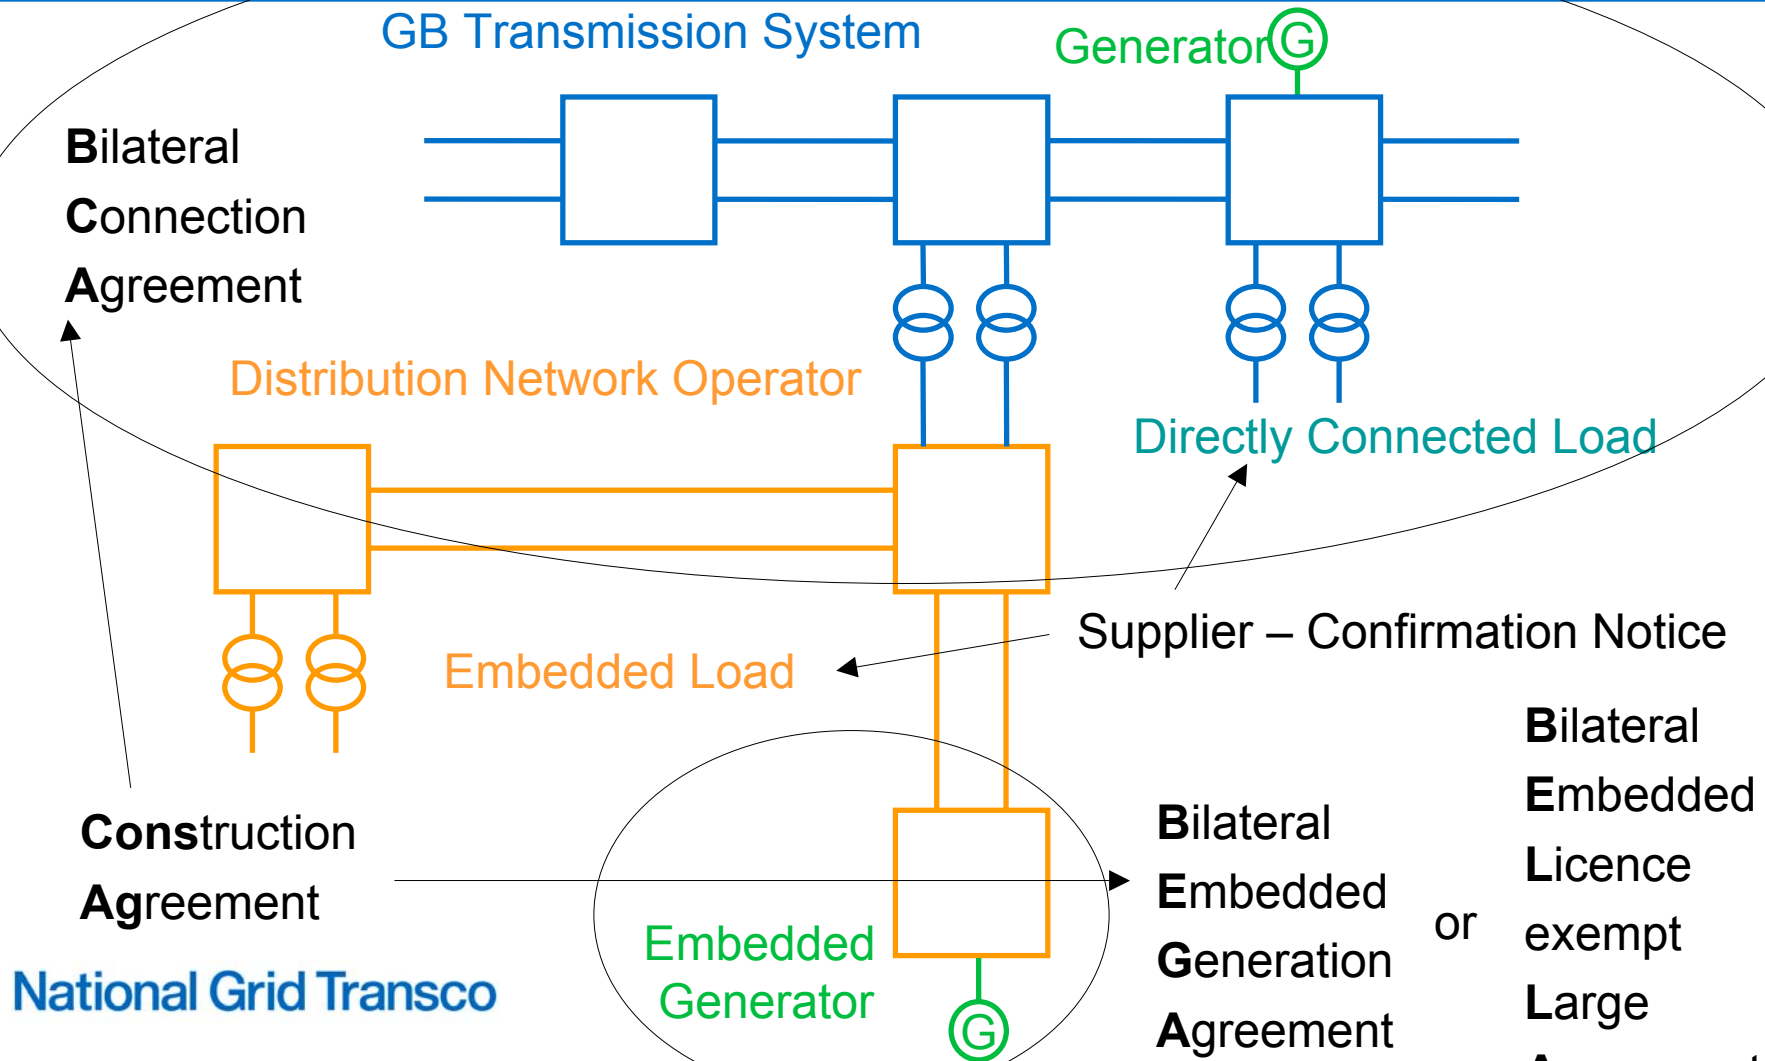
GB Transmission System

Generator

G

Bilateral Connection Agreement

Distribution Network Operator

Directly Connected Load

Supplier – Confirmation Notice

Embedded Load

Construction Agreement

Bilateral Embedded Generation Agreement

or

Bilateral Embedded Licence exempt Large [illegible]

Embedded Generator

G

National Grid Transco